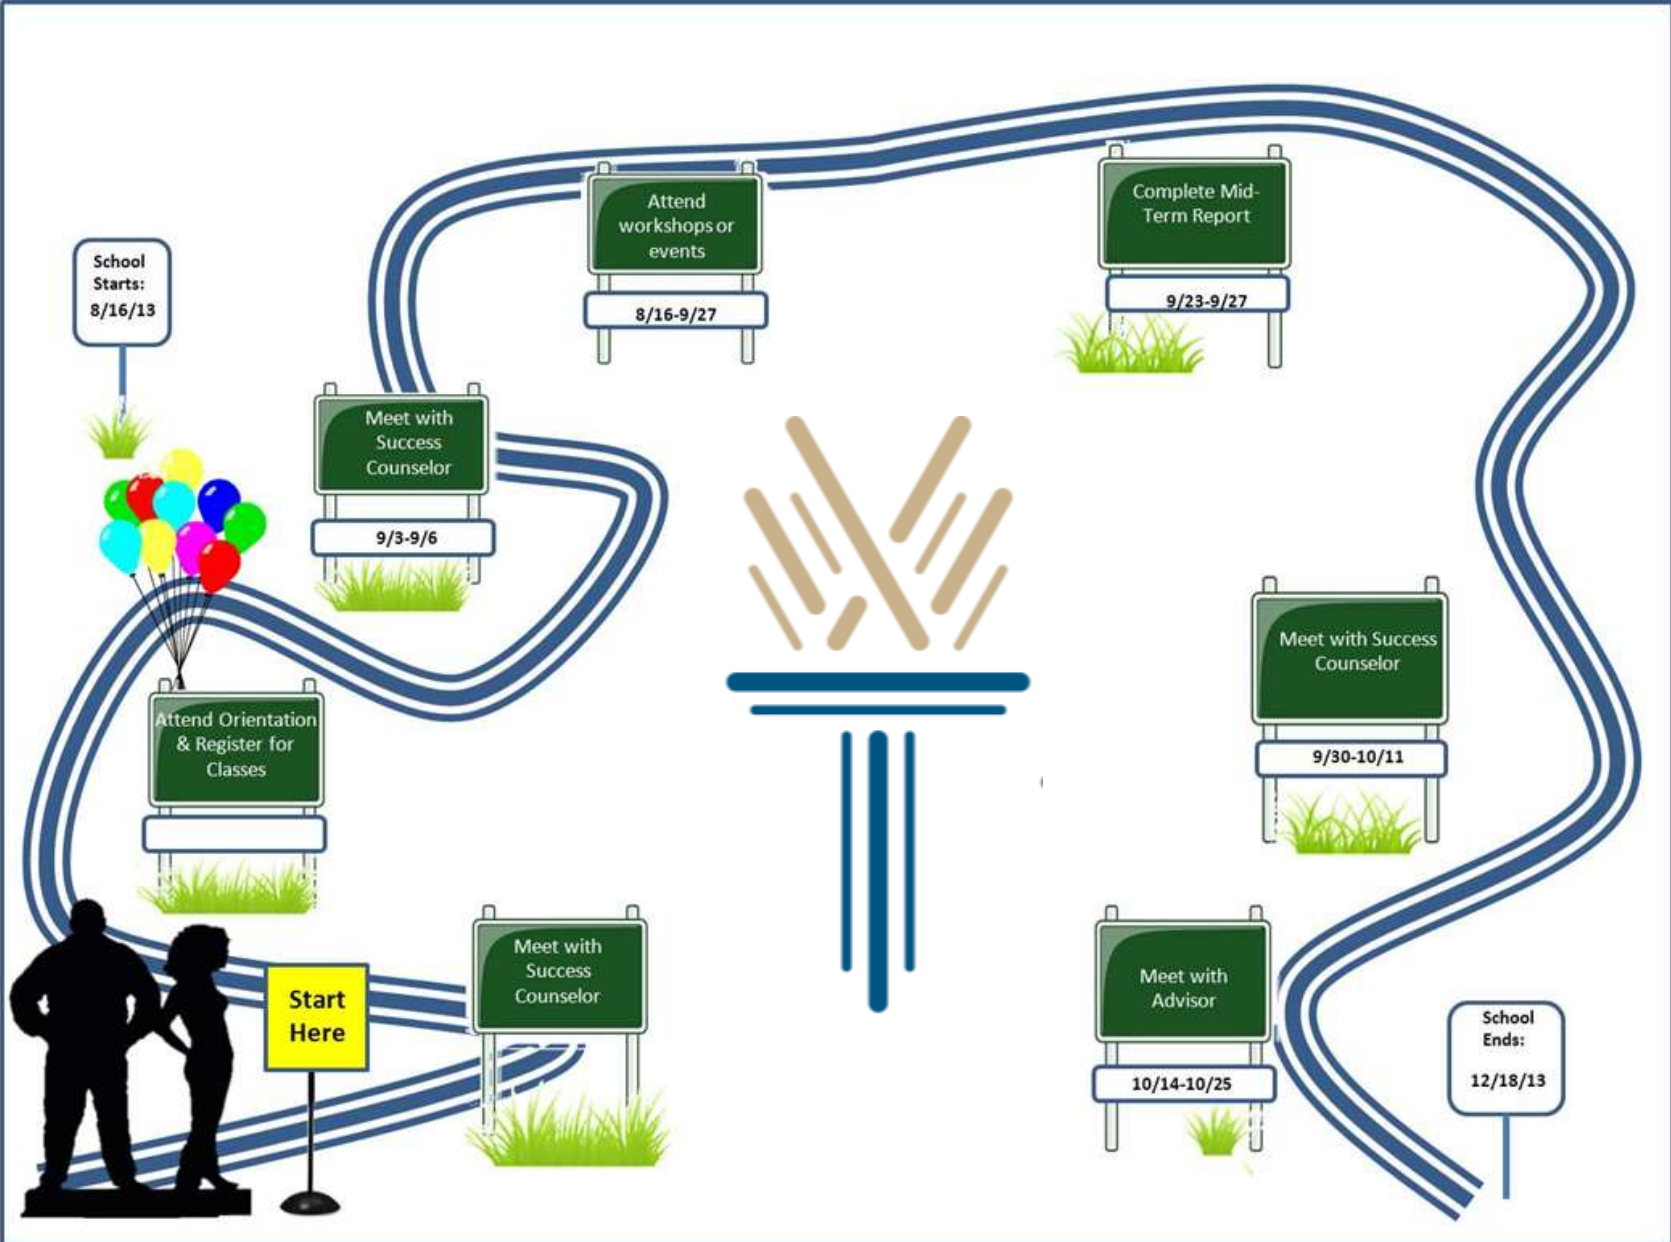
School Starts: 8/16/13

Attend workshops or events

8/16-9/27

Complete Mid-Term Report

9/23-9/27

Meet with Success Counselor

9/3-9/6

Attend Orientation & Register for Classes

Meet with Success Counselor

9/30-10/11

Start Here

Meet with Success Counselor

Meet with Advisor

10/14-10/25

School Ends: 12/18/13